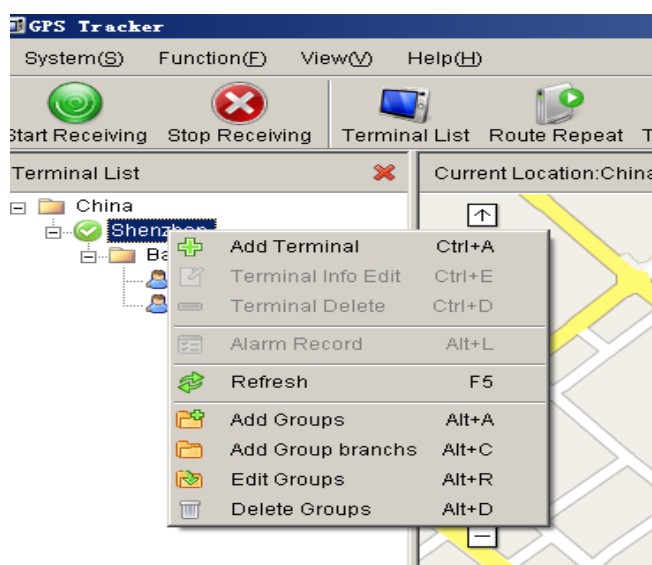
GPS Tracker

System(S) Function(F) View(V) Help(H)

Start Receiving Stop Receiving Terminal List Route Repeat T

Terminal List

Current Location:China

China

Shenzhen

Ba

Add Terminal Ctrl+A
Terminal Info Edit Ctrl+E
Terminal Delete Ctrl+D
Alarm Record Alt+L
Refresh F5
Add Groups Alt+A
Add Group branchs Alt+C
Edit Groups Alt+R
Delete Groups Alt+D